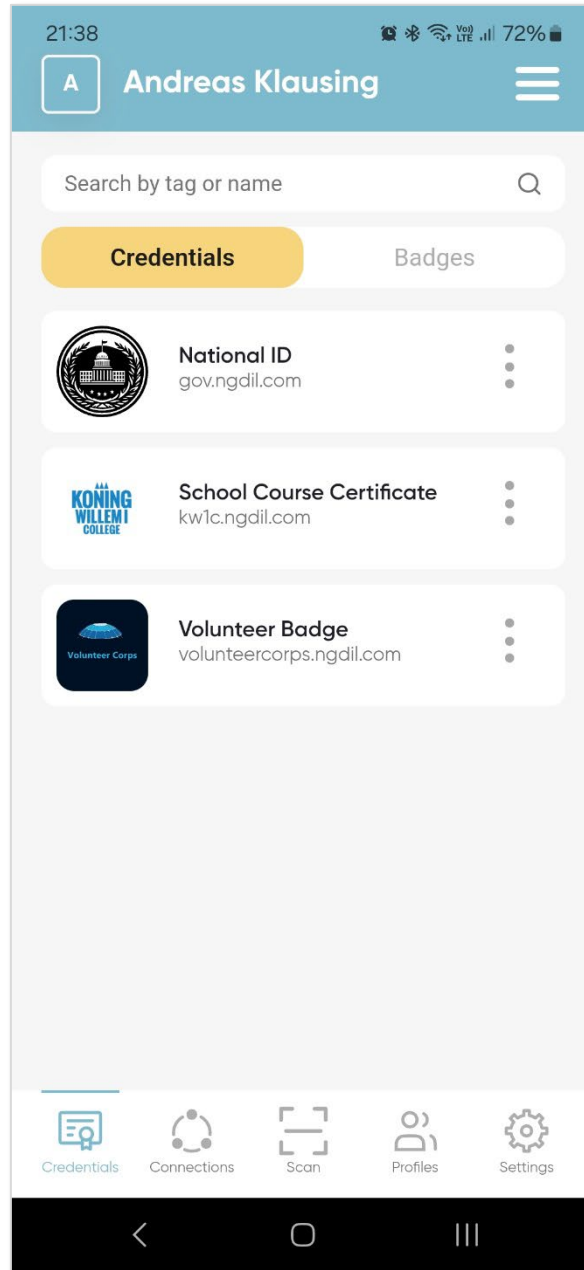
21:38
Vo) LTE 72%

A Andreas Klausing

Search by tag or name

Credentials Badges

National ID
gov.ngdil.com

KONING WILLEM I COLLEGE
School Course Certificate
kw1c.ngdil.com

Volunteer Corps
Volunteer Badge
volunteercorps.ngdil.com

Credentials Connections Scan Profiles Settings